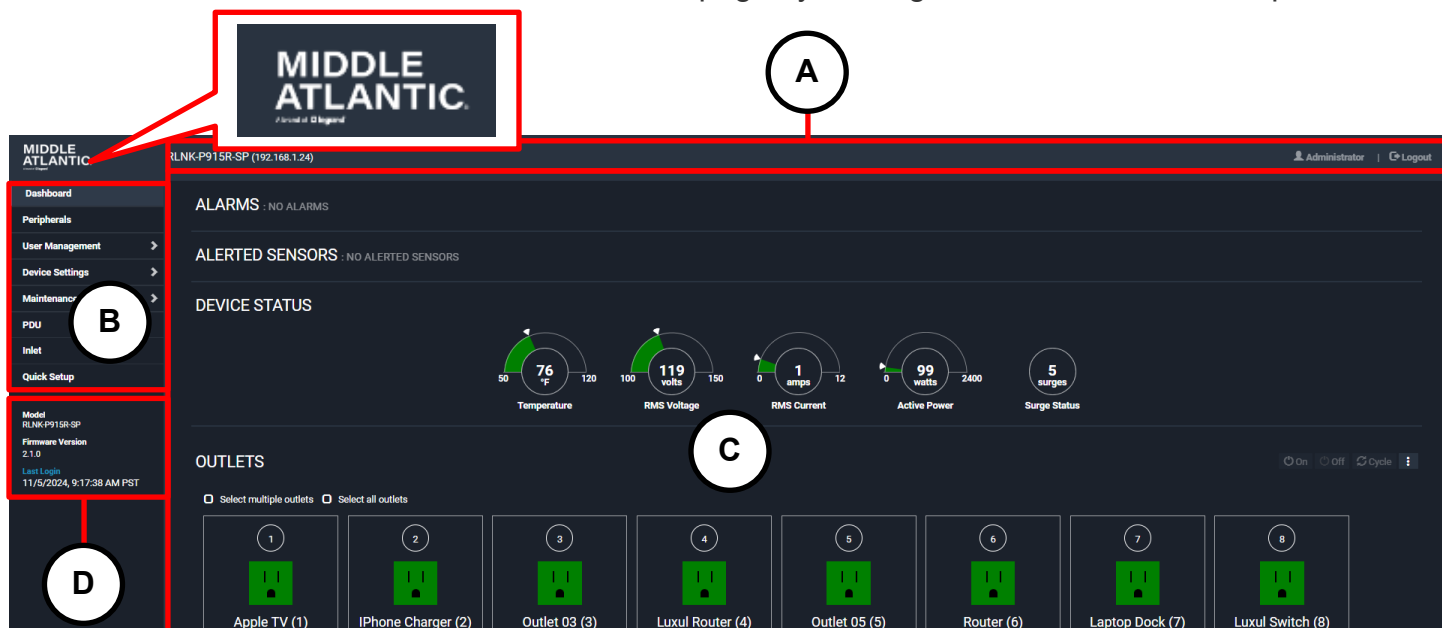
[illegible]

MIDDLE ATLANTIC
A brand of legrand

A

MIDDLE ATLANTIC

RLNK-P915R-SP (192.168.1.24)

Administrator | Logout

Dashboard
Peripherals
User Management
Device Settings
Maintenance
PDU
Inlet
Quick Setup

B

Model
RLNK-P915R-SP
Firmware Version
2.1.0
Last Login
11/5/2024, 9:17:38 AM PST

D

ALARMS : NO ALARMS

ALERTED SENSORS : NO ALERTED SENSORS

DEVICE STATUS

50 76 °F 120
Temperature

100 119 volts 150
RMS Voltage

0 1 amps 12
RMS Current

0 99 watts 2400
Active Power

5 surges
Surge Status

C

OUTLETS

On Off Cycle

Select multiple outlets Select all outlets

1
Apple TV (1)

2
IPhone Charger (2)

3
Outlet 03 (3)

4
Luxul Router (4)

5
Outlet 05 (5)

6
Router (6)

7
Laptop Dock (7)

8
Luxul Switch (8)